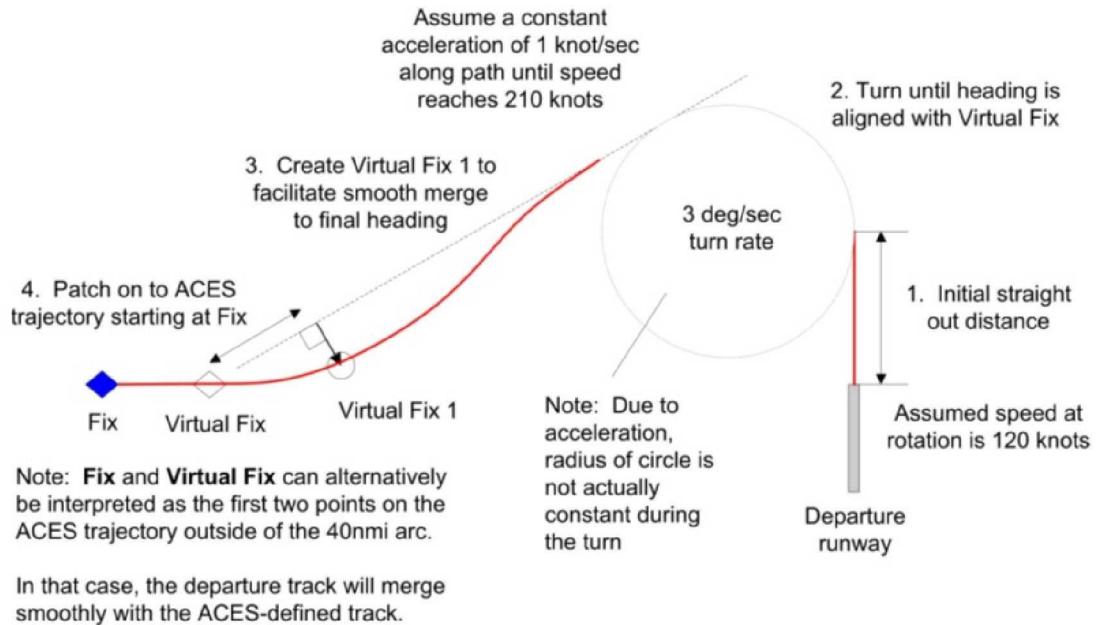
Assume a constant acceleration of 1 knot/sec along path until speed reaches 210 knots

2. Turn until heading is aligned with Virtual Fix

3. Create Virtual Fix 1 to facilitate smooth merge to final heading

3 deg/sec turn rate

4. Patch on to ACES trajectory starting at Fix

1. Initial straight out distance

Fix

Virtual Fix

Virtual Fix 1

Note: Due to acceleration, radius of circle is not actually constant during the turn

Assumed speed at rotation is 120 knots

Departure runway

Note: **Fix** and **Virtual Fix** can alternatively be interpreted as the first two points on the ACES trajectory outside of the 40nmi arc.

In that case, the departure track will merge smoothly with the ACES-defined track.